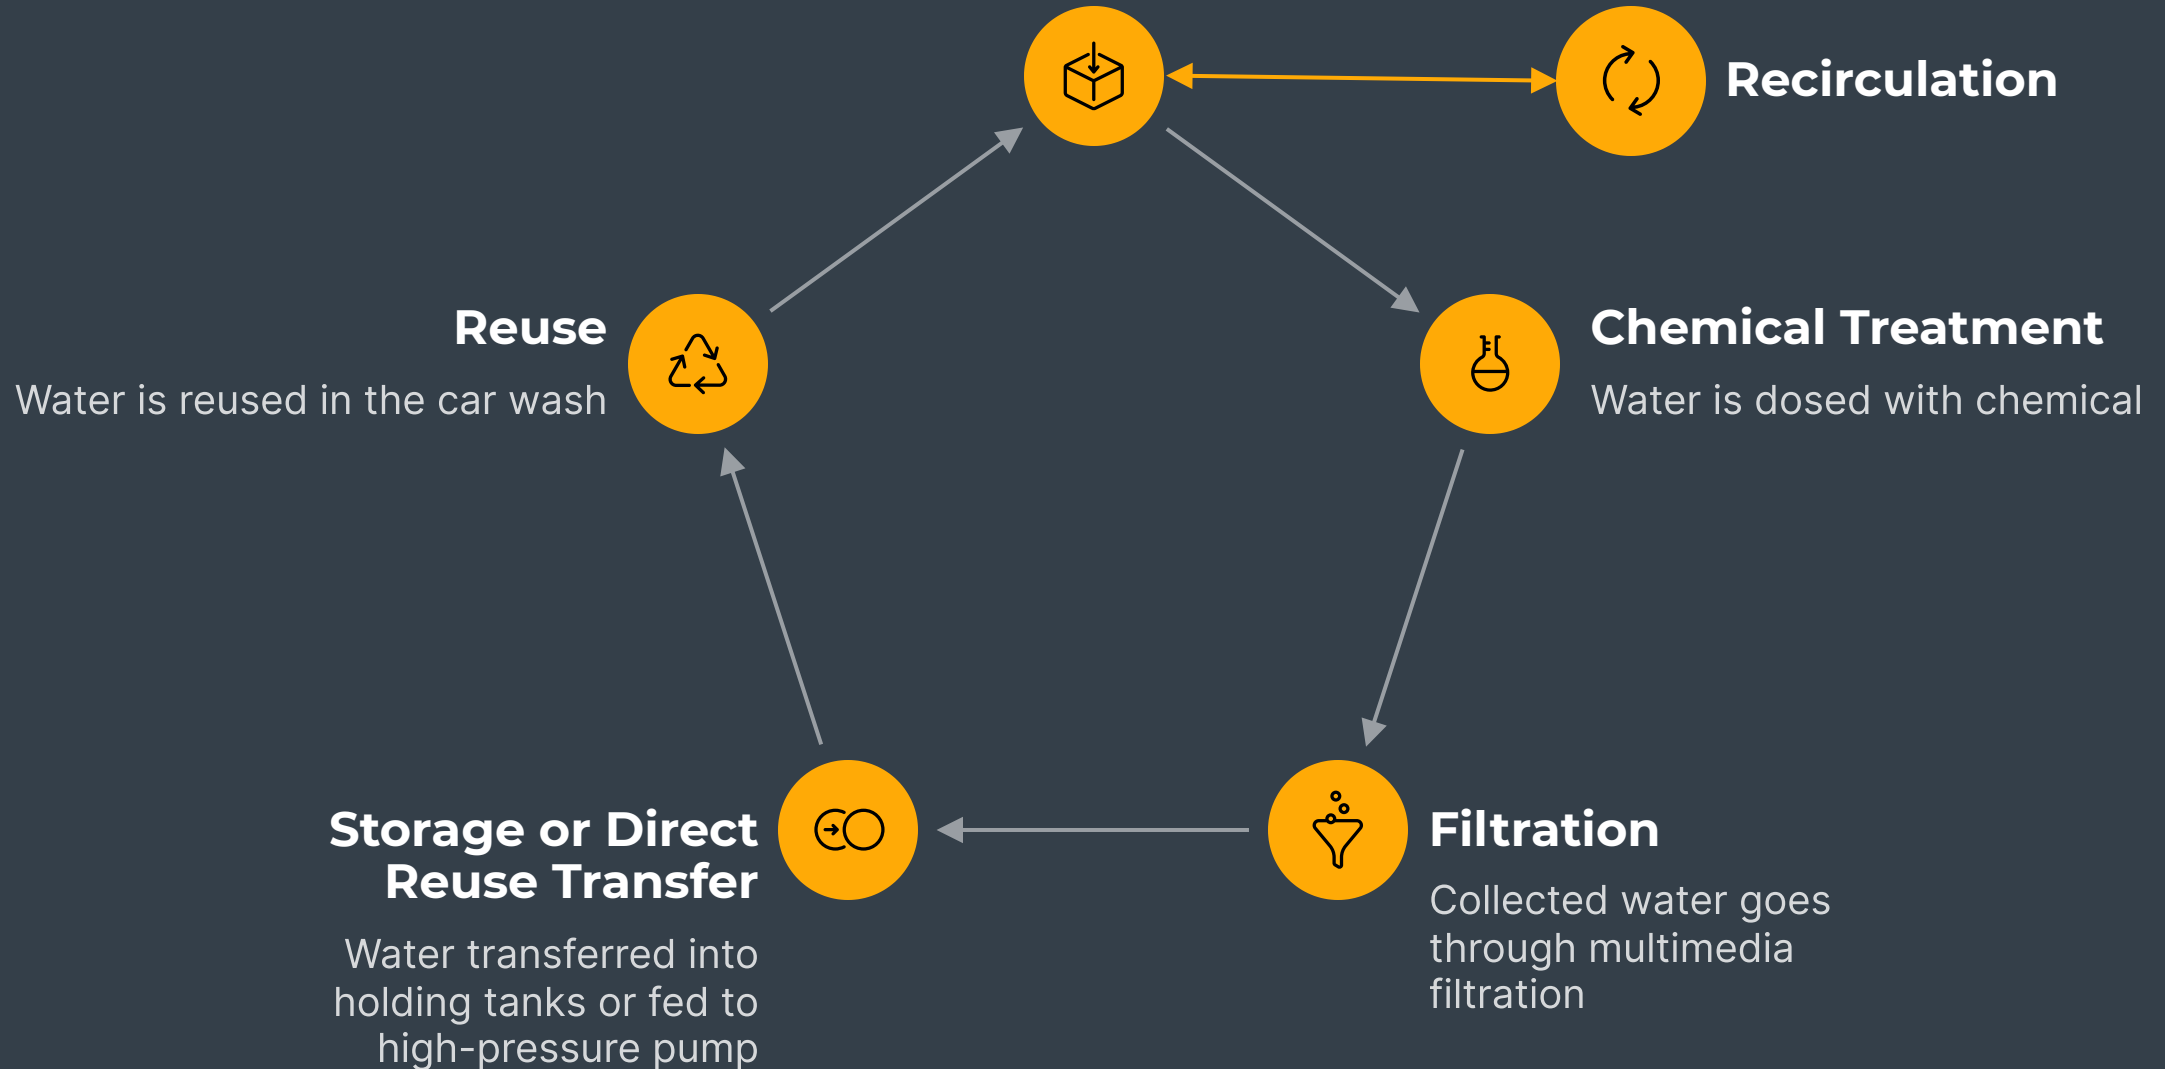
Recirculation

Reuse

Water is reused in the car wash

Chemical Treatment

Water is dosed with chemical

Storage or Direct Reuse Transfer

Water transferred into holding tanks or fed to high-pressure pump

Filtration

Collected water goes through multimedia filtration